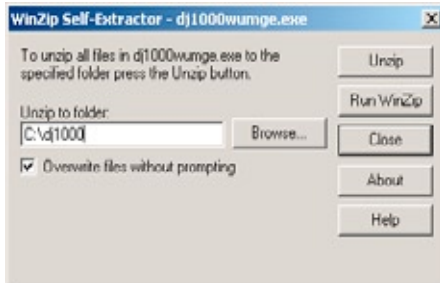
WinZip Self-Extractor - dj1000wumge.exe

X

To unzip all files in dj1000wumge.exe to the specified folder press the Unzip button.

Unzip to folder:

C:\dj1000

Browse...

Overwrite files without prompting

Unzip

Run WinZip

Close

About

Help